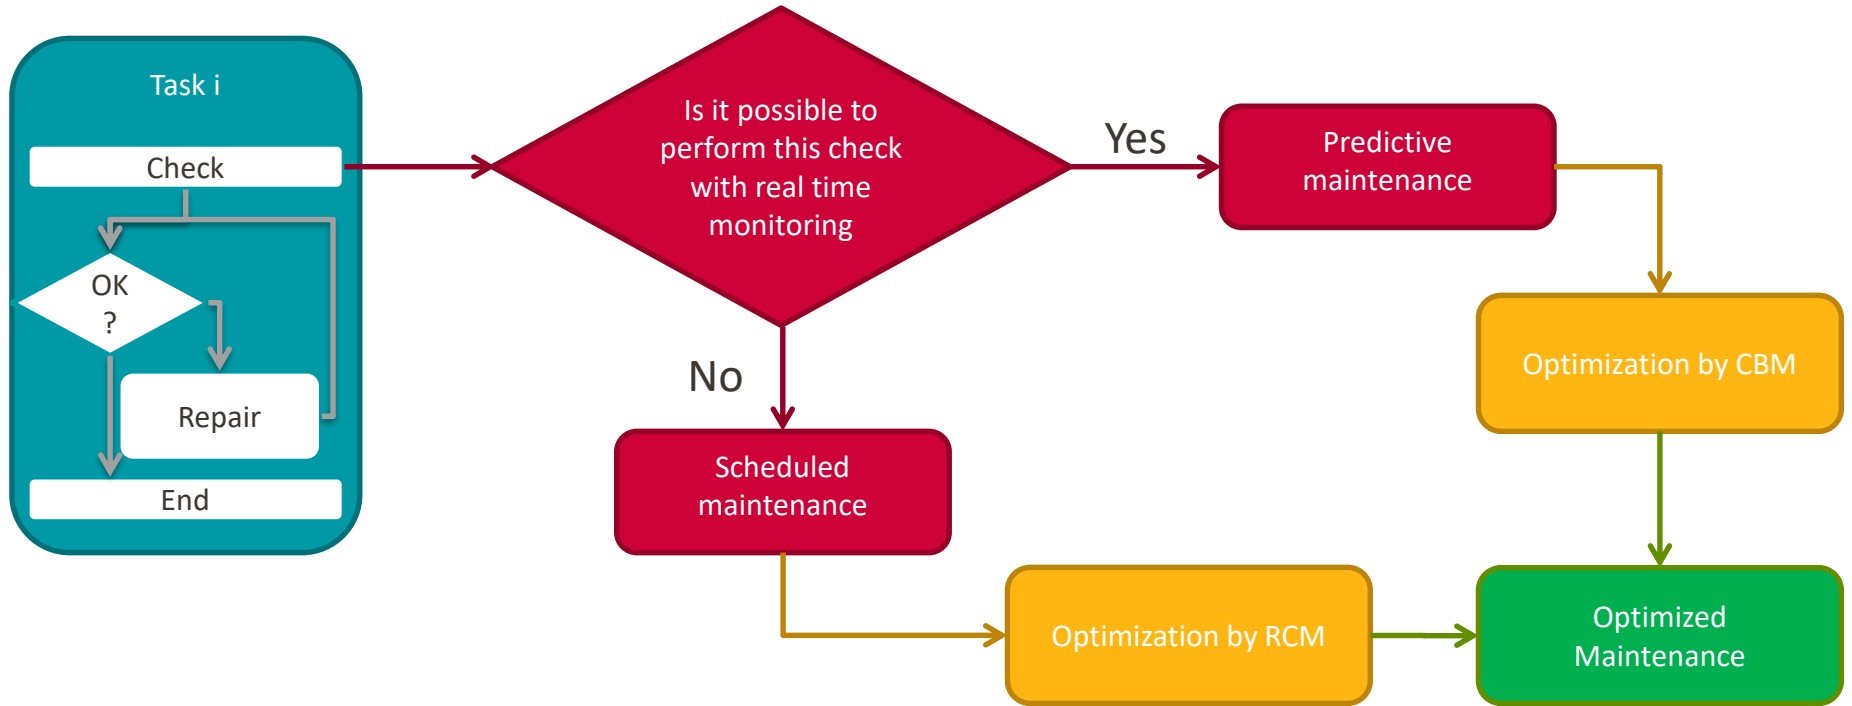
Task i

Check

OK ?

Repair

End

Is it possible to perform this check with real time monitoring

Yes

Predictive maintenance

No

Scheduled maintenance

Optimization by CBM

Optimization by RCM

Optimized Maintenance